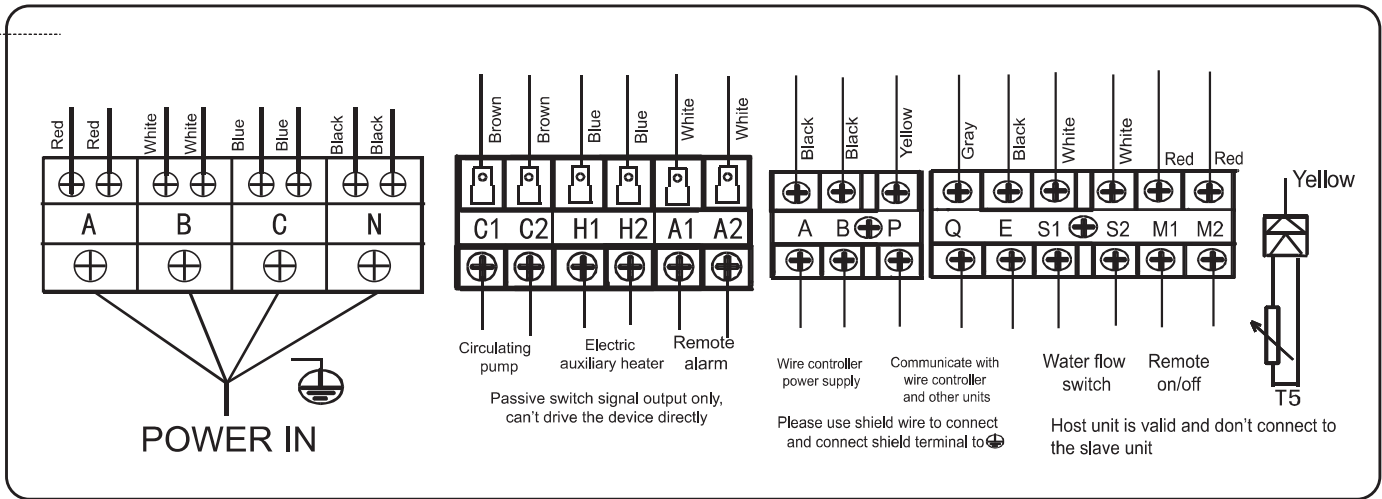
Red Red White White Blue Blue Black Black

A B C N

POWER IN

Brown Brown Blue Blue White White

C1 C2 H1 H2 A1 A2

Circulating pump

Electric auxiliary heater

Remote alarm

Passive switch signal output only, can't drive the device directly

Black Black Yellow

A B P

Wire controller power supply

Communicate with wire controller and other units

Please use shield wire to connect and connect shield terminal to

Gray Black White White Red Red

Q E S1 S2 M1 M2

Water flow switch

Remote on/off

Host unit is valid and don't connect to the slave unit

Yellow

T5